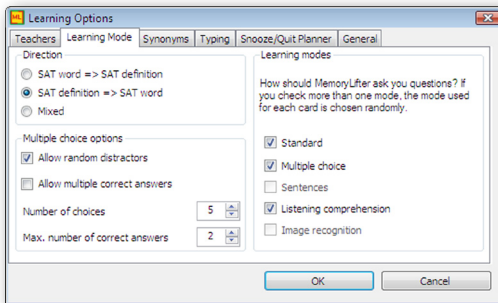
ML Learning Options

Teachers | Learning Mode | Synonyms | Typing | Snooze/Quit Planner | General

Direction
SAT word => SAT definition
SAT definition => SAT word
Mixed

Multiple choice options
Allow random distractors
Allow multiple correct answers
Number of choices 5
Max. number of correct answers 2

Learning modes
How should MemoryLifter ask you questions? If you check more than one mode, the mode used for each card is chosen randomly.
Standard
Multiple choice
Sentences
Listening comprehension
Image recognition

OK
Cancel